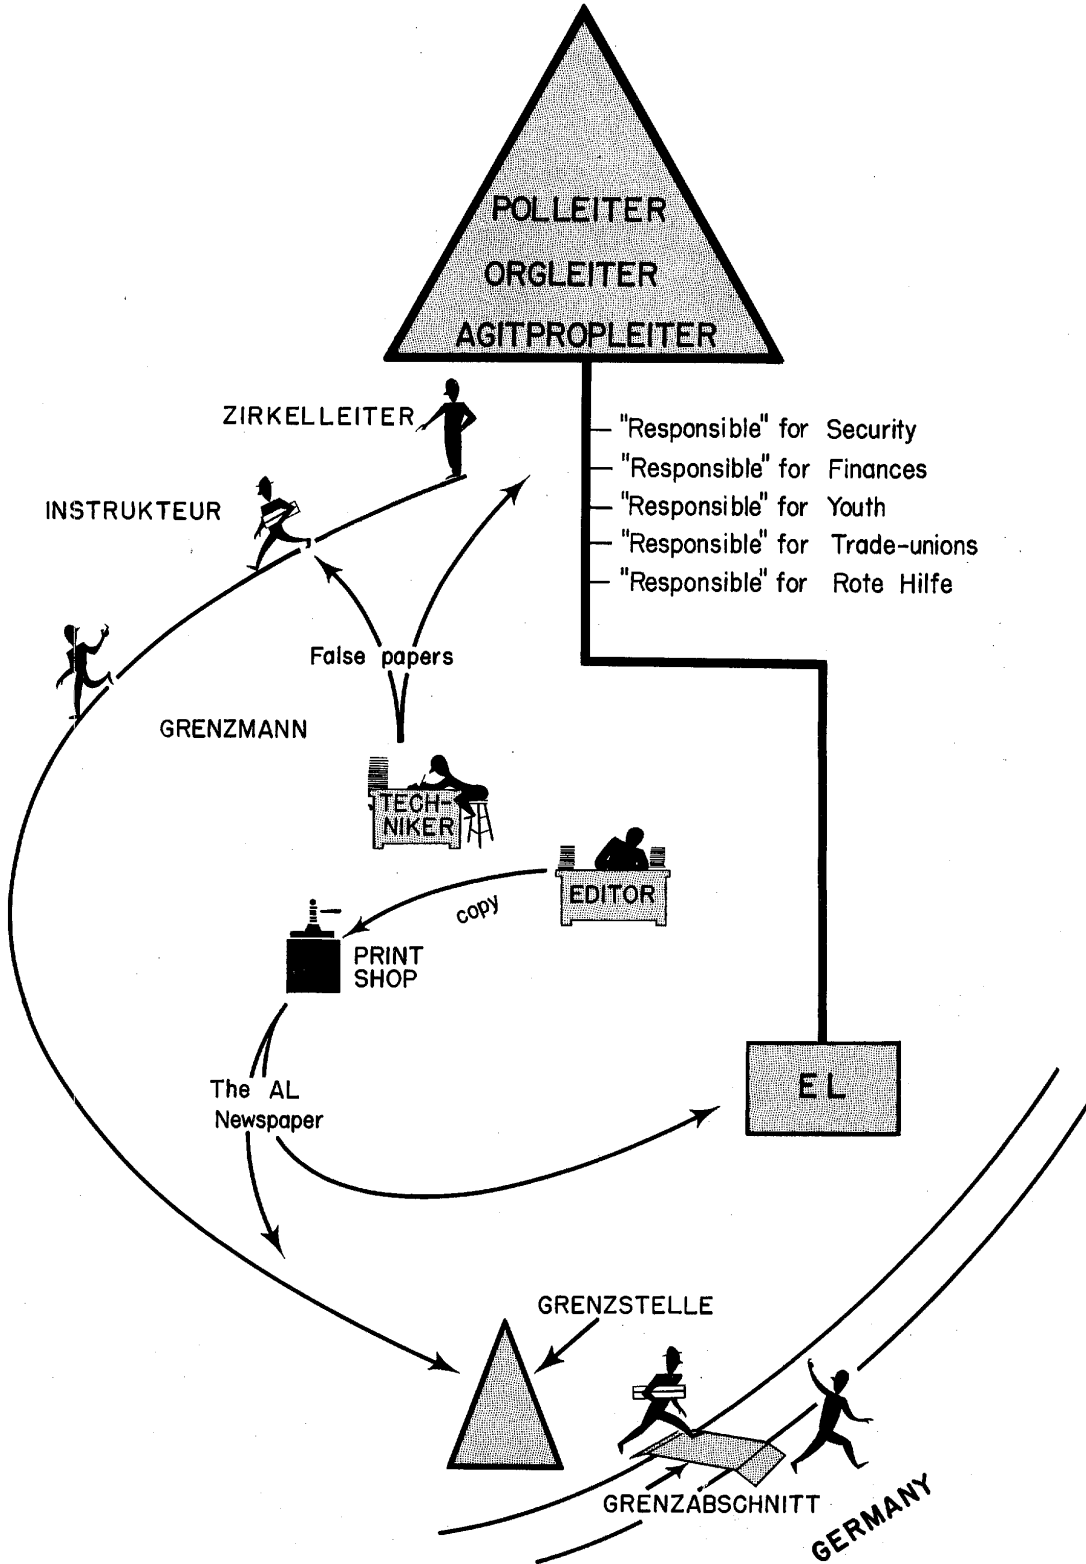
POLLEITER
ORGLEITER
AGITPROPLEITER

ZIRKELLEITER

INSTRUKTEUR

"Responsible" for Security
"Responsible" for Finances
"Responsible" for Youth
"Responsible" for Trade-unions
"Responsible" for Rote Hilfe

False papers

GRENZMANN

TECHNIKER

EDITOR

copy

PRINT SHOP

The AL Newspaper

EL

GRENZSTELLE

GRENZABSCHNITT

GERMANY